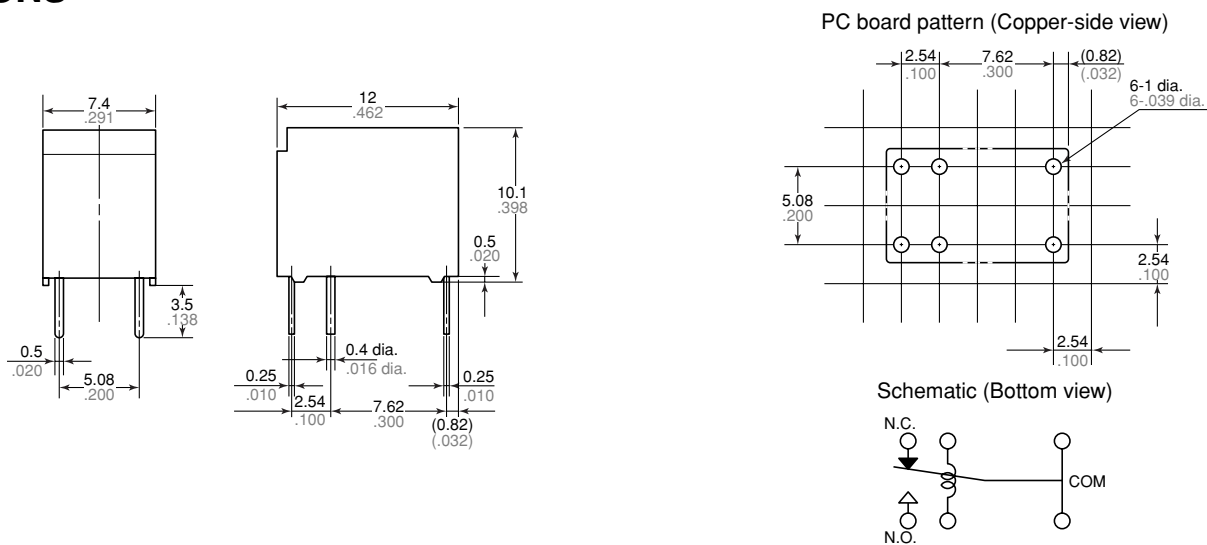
ONS

7.4
.291

3.5
.138

0.5
.020

5.08
.200

12
.462

10.1
.398

0.5
.020

0.4 dia.
.016 dia.

0.25
.010

2.54
.100

7.62
.300

0.25
.010

(0.82)
(.032)

PC board pattern (Copper-side view)

2.54
.100

7.62
.300

(0.82)
(.032)

6-1 dia.
6-.039 dia.

5.08
.200

2.54
.100

2.54
.100

Schematic (Bottom view)

N.C.

COM

N.O.